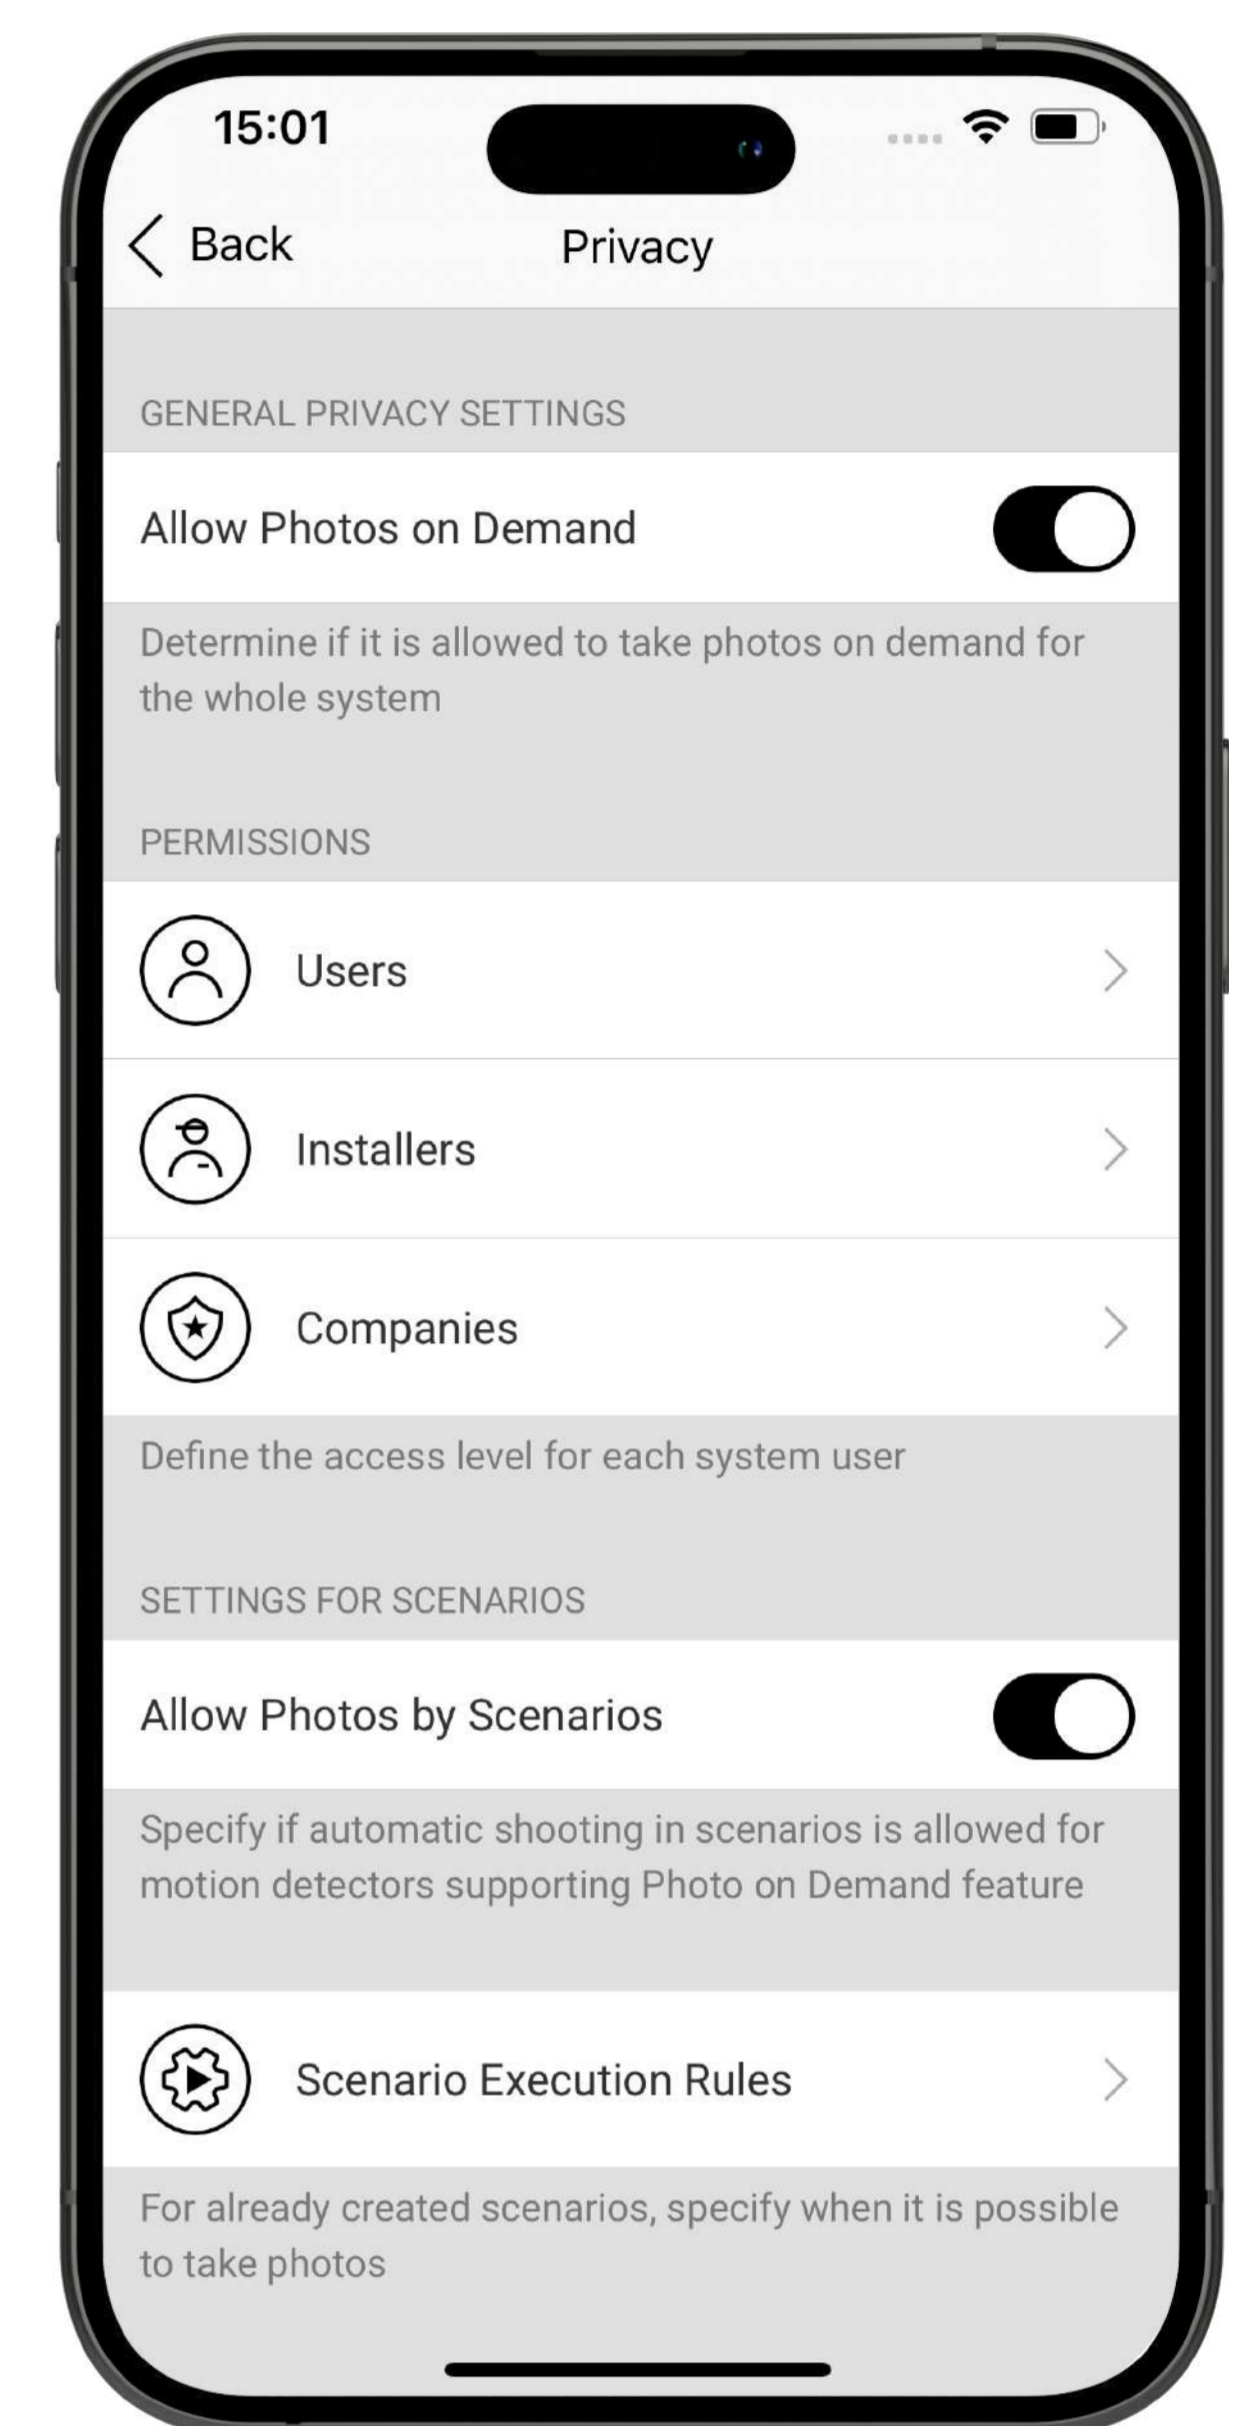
15:01

Back

Privacy

GENERAL PRIVACY SETTINGS

Allow Photos on Demand

Determine if it is allowed to take photos on demand for the whole system

PERMISSIONS

Users

Installers

Companies

Define the access level for each system user

SETTINGS FOR SCENARIOS

Allow Photos by Scenarios

Specify if automatic shooting in scenarios is allowed for motion detectors supporting Photo on Demand feature

Scenario Execution Rules

For already created scenarios, specify when it is possible to take photos